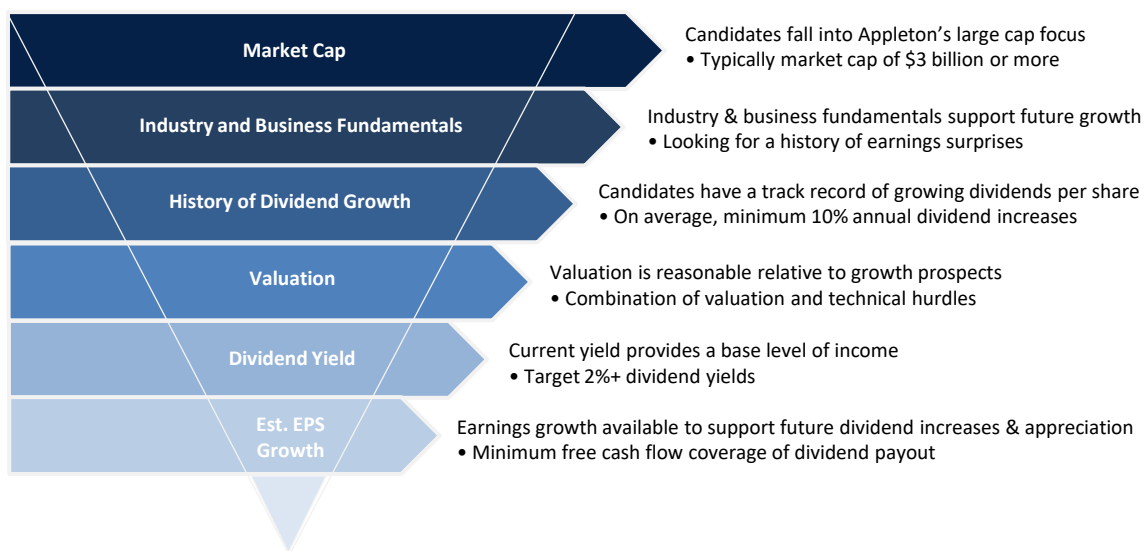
Market Cap

Candidates fall into Appleton’s large cap focus
• Typically market cap of $3 billion or more

Industry and Business Fundamentals

Industry & business fundamentals support future growth
• Looking for a history of earnings surprises

History of Dividend Growth

Candidates have a track record of growing dividends per share
• On average, minimum 10% annual dividend increases

Valuation

Valuation is reasonable relative to growth prospects
• Combination of valuation and technical hurdles

Dividend Yield

Current yield provides a base level of income
• Target 2%+ dividend yields

Est. EPS Growth

Earnings growth available to support future dividend increases & appreciation
• Minimum free cash flow coverage of dividend payout